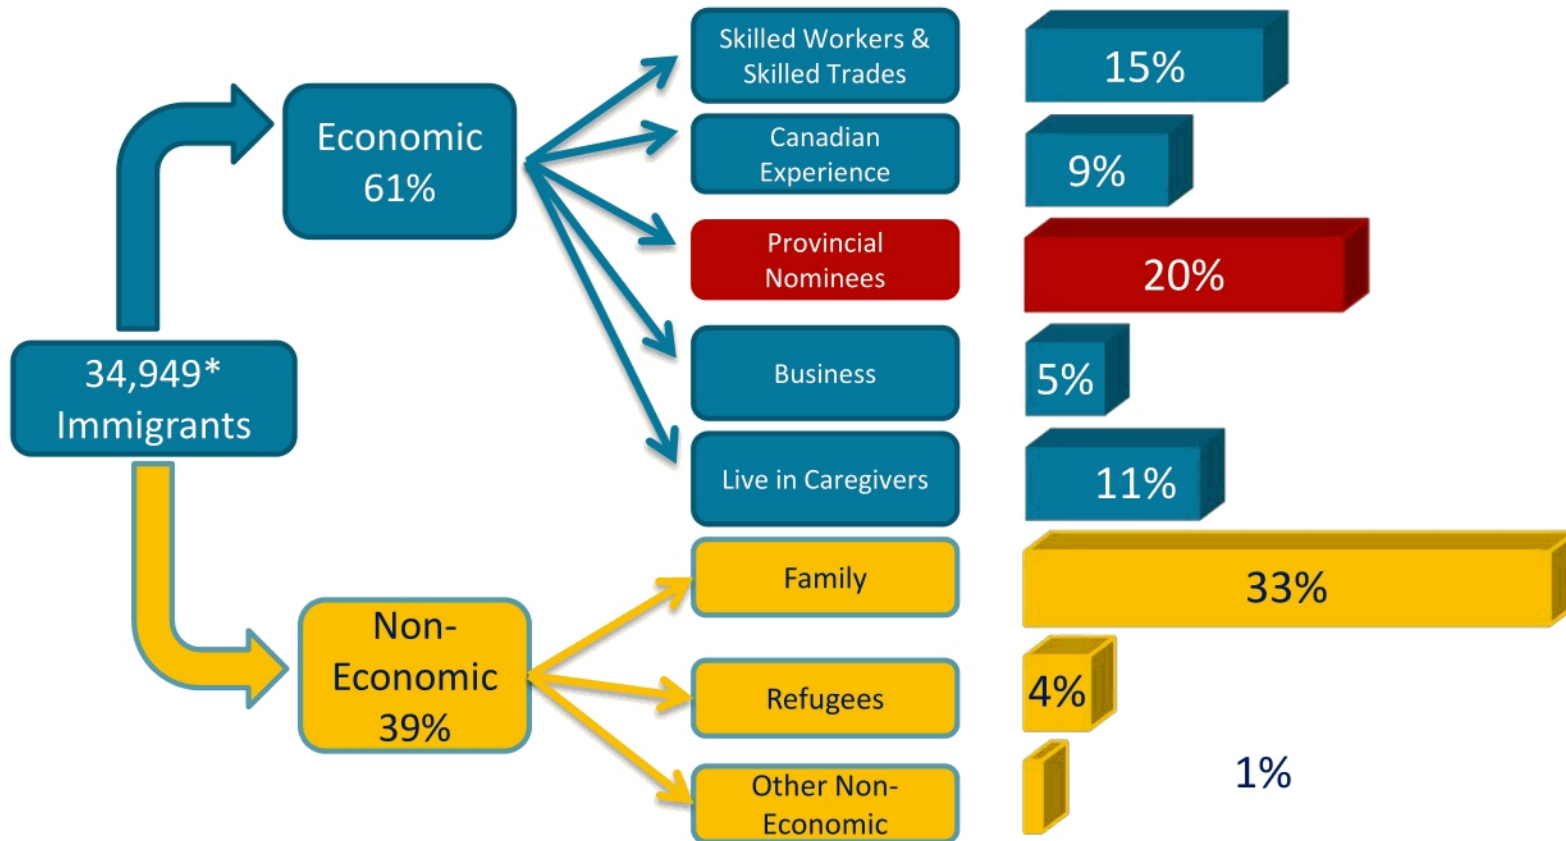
34,949*
Immigrants

Economic
61%

Non-
Economic
39%

Skilled Workers &
Skilled Trades

15%

Canadian
Experience

9%

Provincial
Nominees

20%

Business

5%

Live in Caregivers

11%

Family

33%

Refugees

4%

Other Non-
Economic

1%